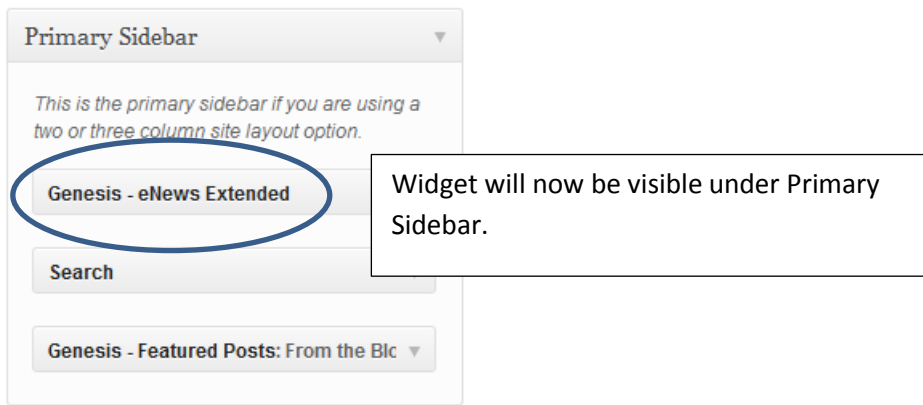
Primary Sidebar

This is the primary sidebar if you are using a two or three column site layout option.

Genesis - eNews Extended

Widget will now be visible under Primary Sidebar.

Search

Genesis - Featured Posts: From the Blc